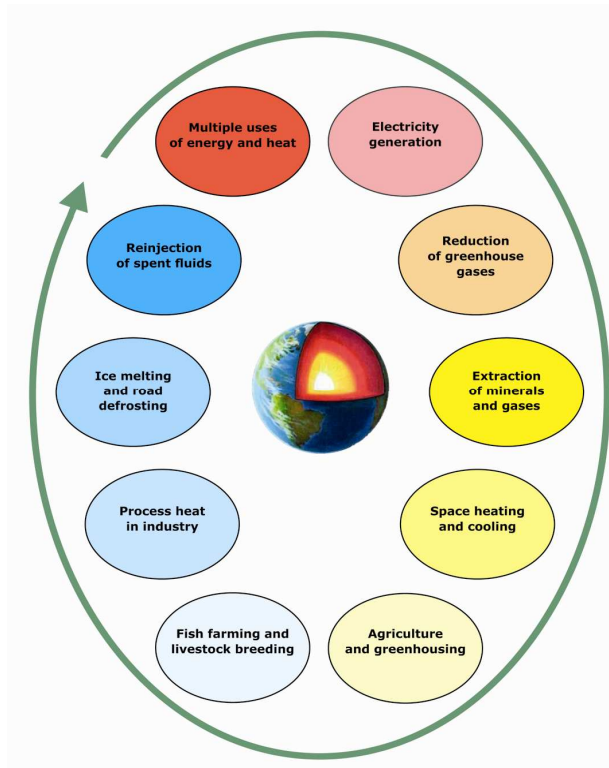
Multiple uses of energy and heat

Electricity generation

Reduction of greenhouse gases

Extraction of minerals and gases

Space heating and cooling

Agriculture and greenhousing

Fish farming and livestock breeding

Process heat in industry

Ice melting and road defrosting

Reinjection of spent fluids